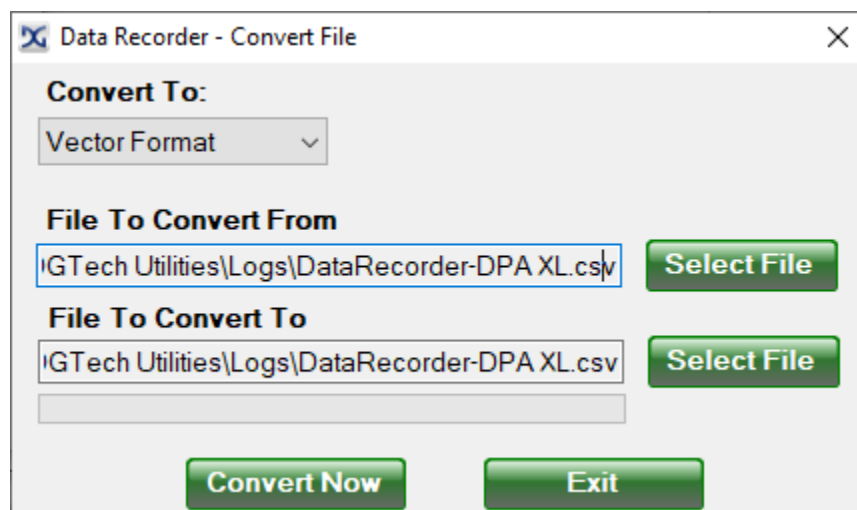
Data Recorder - Convert File

Convert To:

Vector Format

File To Convert From

GTech Utilities\Logs\DataRecorder-DPA XL.csv

Select File

File To Convert To

GTech Utilities\Logs\DataRecorder-DPA XL.csv

Select File

Convert Now

Exit